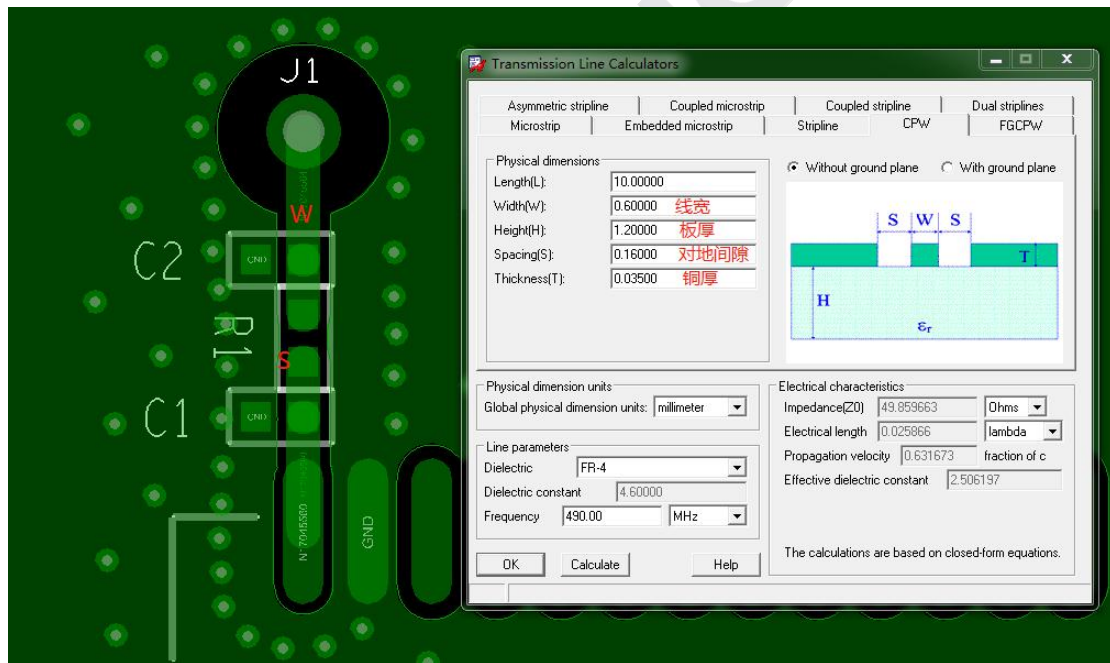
J1
W
C2
GND
R1
S
C1
GND
N-7045589
GND

Transmission Line Calculators

Asymmetric stripline | Coupled microstrip | Coupled stripline | Dual striplines
Microstrip | Embedded microstrip | Stripline | CPW | FGCPW

Physical dimensions
Length(L): 10.00000
Width(W): 0.60000 线宽
Height(H): 1.20000 板厚
Spacing(S): 0.16000 对地间隙
Thickness(T): 0.03500 铜厚

Without ground plane
With ground plane

S W S
T
H
$\varepsilon_r$

Physical dimension units
Global physical dimension units: millimeter

Line parameters
Dielectric FR-4
Dielectric constant 4.60000
Frequency 490.00 MHz

Electrical characteristics
Impedance(Z0) 49.859663 Ohms
Electrical length 0.025866 lambda
Propagation velocity 0.631673 fraction of c
Effective dielectric constant 2.506197

The calculations are based on closed-form equations.

OK
Calculate
Help